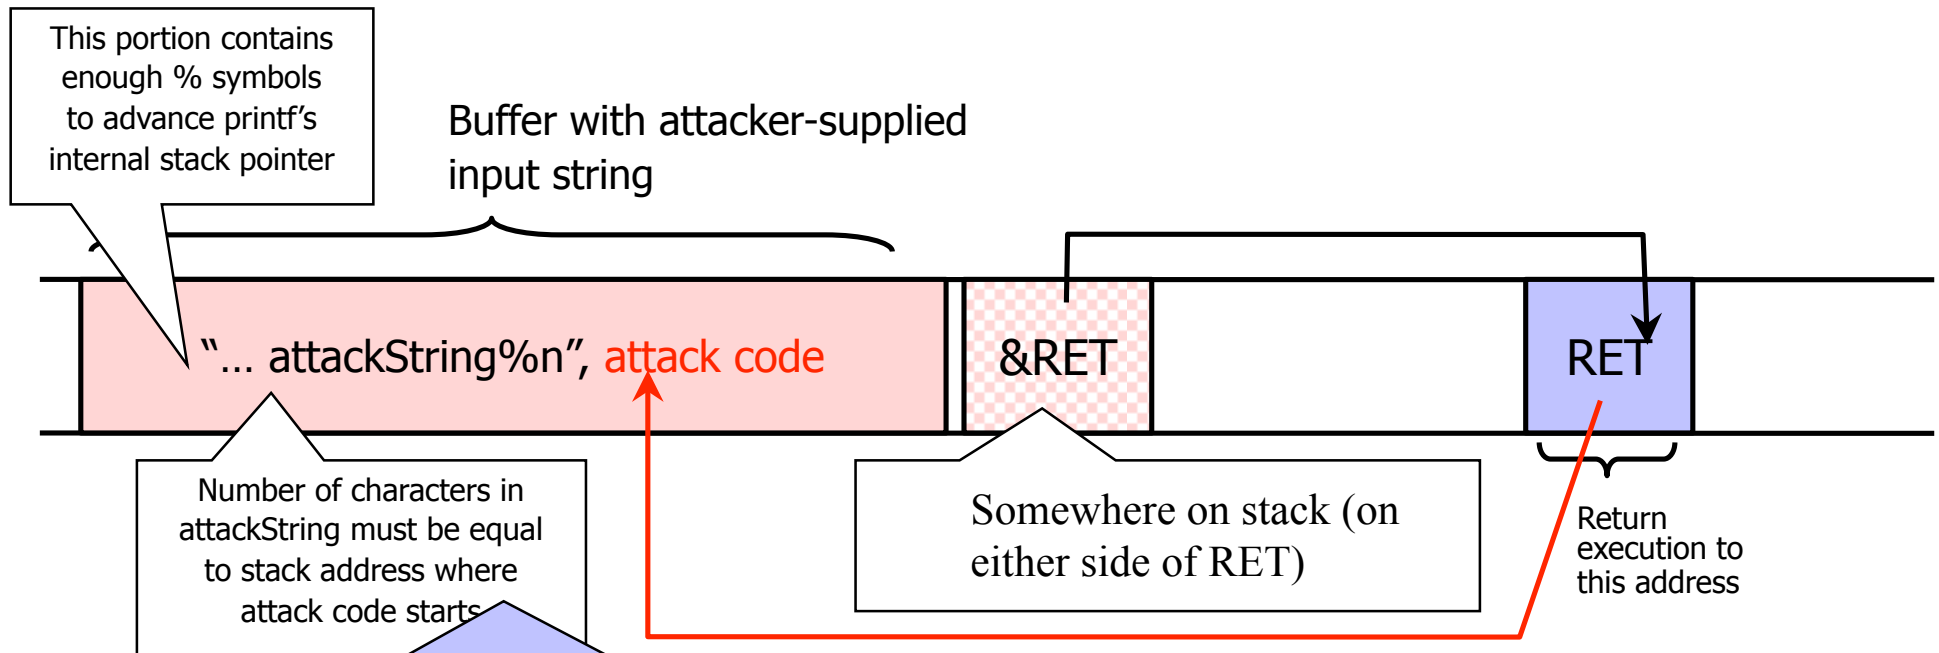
This portion contains enough % symbols to advance printf's internal stack pointer

Buffer with attacker-supplied input string

"… attackString%n", attack code

&RET

RET

Number of characters in attackString must be equal to stack address where attack code starts

Somewhere on stack (on either side of RET)

Return execution to this address